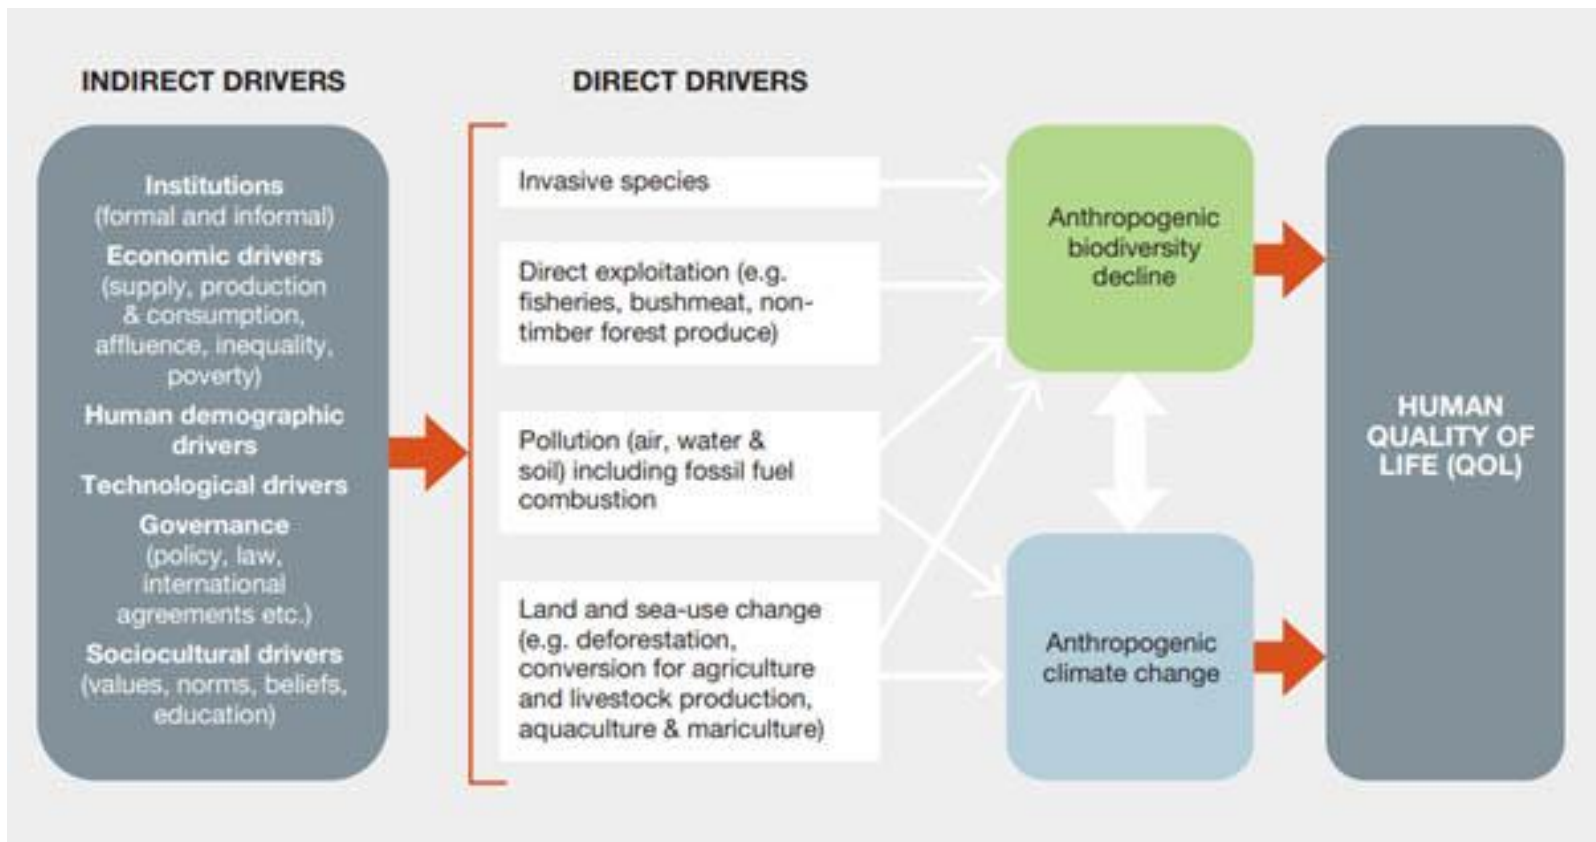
INDIRECT DRIVERS

DIRECT DRIVERS

Institutions (formal and informal)

Economic drivers (supply, production & consumption, affluence, inequality, poverty)

Human demographic drivers

Technological drivers

Governance (policy, law, international agreements etc.)

Sociocultural drivers (values, norms, beliefs, education)

Invasive species

Direct exploitation (e.g. fisheries, bushmeat, non-timber forest produce)

Pollution (air, water & soil) including fossil fuel combustion

Land and sea-use change (e.g. deforestation, conversion for agriculture and livestock production, aquaculture & mariculture)

Anthropogenic biodiversity decline

Anthropogenic climate change

HUMAN QUALITY OF LIFE (QOL)